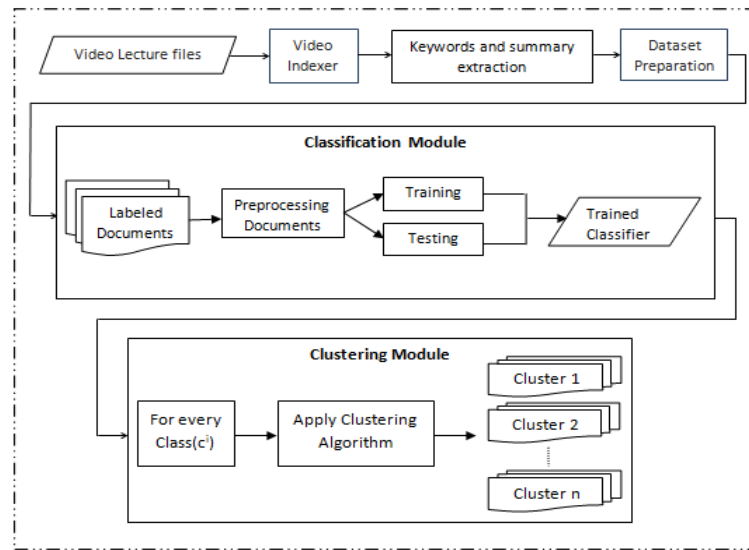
Video Lecture files

Video Indexer

Keywords and summary extraction

Dataset Preparation

Classification Module

Labeled Documents

Preprocessing Documents

Training

Testing

Trained Classifier

Clustering Module

For every Class($c^i$)

Apply Clustering Algorithm

Cluster 1

Cluster 2

Cluster n